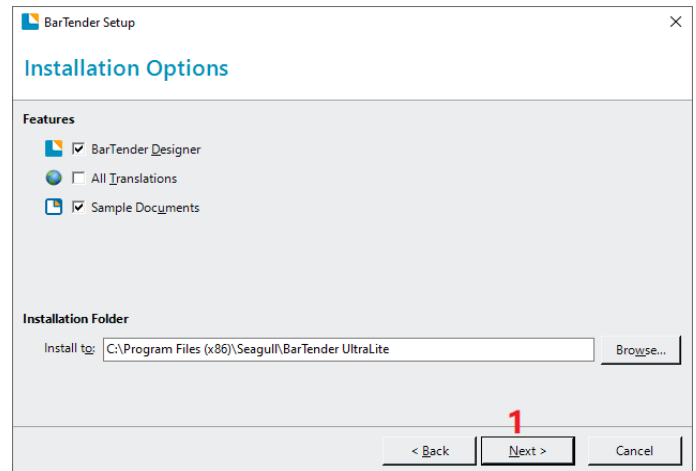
BarTender Setup

×

Installation Options

Features

BarTender Designer

All Translations

Sample Documents

Installation Folder

Install to: C:\Program Files (x86)\Seagull\BarTender UltraLite

Browse...

1

< Back

Next >

Cancel